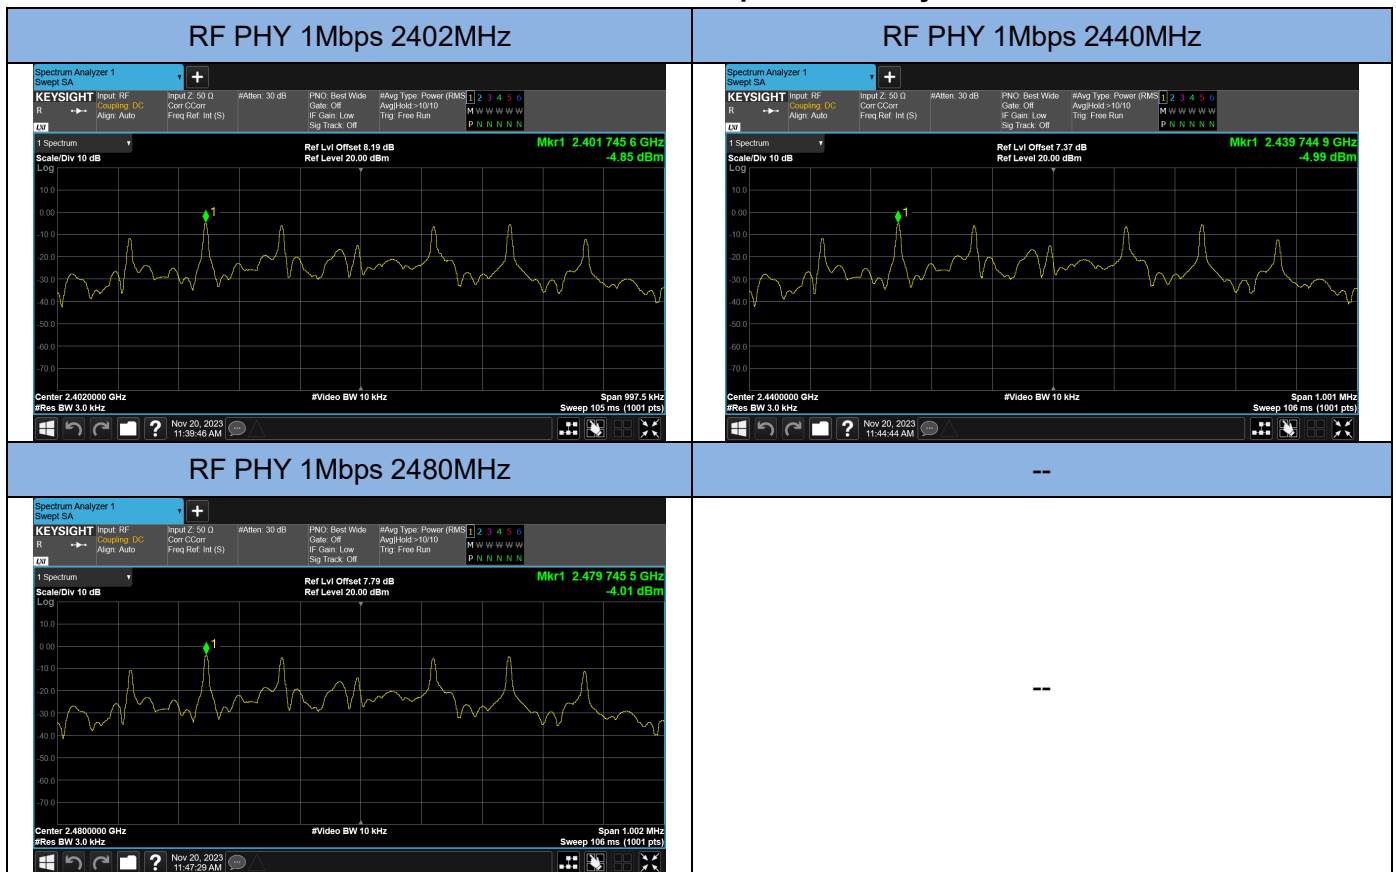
| RF PHY 1Mbps 2402MHz | RF PHY 1Mbps 2440MHz |
|---|---|
| Spectrum Analyzer 1 Swept SA KEYSIGHT Input: RF Coupling: DC Align: Auto Input Z: 50 Ω Corr CCorr Freq Ref: Int (S) #Atten: 30 dB PNO: Best Wide Gate: Off IF Gain: Low Sig Track: Off #Avg Type: Power (RMS) Avg\|Hold:>10/10 Trig: Free Run 1 2 3 4 5 6 M W W W W W P N N N N N 1 Spectrum Scale/Div 10 dB Log Ref Lvl Offset 8.19 dB Ref Level 20.00 dBm Mkr1 2.401 745 6 GHz -4.85 dBm 10.0 0.00 -10.0 -20.0 -30.0 -40.0 -50.0 -60.0 -70.0 1 Center 2.4020000 GHz #Res BW 3.0 kHz #Video BW 10 kHz Span 997.5 kHz Sweep 105 ms (1001 pts) Nov 20, 2023 11:39:46 AM | Spectrum Analyzer 1 Swept SA KEYSIGHT Input: RF Coupling: DC Align: Auto Input Z: 50 Ω Corr CCorr Freq Ref: Int (S) #Atten: 30 dB PNO: Best Wide Gate: Off IF Gain: Low Sig Track: Off #Avg Type: Power (RMS) Avg\|Hold:>10/10 Trig: Free Run 1 2 3 4 5 6 M W W W W W P N N N N N 1 Spectrum Scale/Div 10 dB Log Ref Lvl Offset 7.37 dB Ref Level 20.00 dBm Mkr1 2.439 744 9 GHz -4.99 dBm 10.0 0.00 -10.0 -20.0 -30.0 -40.0 -50.0 -60.0 -70.0 1 Center 2.4400000 GHz #Res BW 3.0 kHz #Video BW 10 kHz Span 1.001 MHz Sweep 106 ms (1001 pts) Nov 20, 2023 11:44:44 AM |
| RF PHY 1Mbps 2480MHz | -- |
| Spectrum Analyzer 1 Swept SA KEYSIGHT Input: RF Coupling: DC Align: Auto Input Z: 50 Ω Corr CCorr Freq Ref: Int (S) #Atten: 30 dB PNO: Best Wide Gate: Off IF Gain: Low Sig Track: Off #Avg Type: Power (RMS) Avg\|Hold:>10/10 Trig: Free Run 1 2 3 4 5 6 M W W W W W P N N N N N 1 Spectrum Scale/Div 10 dB Log Ref Lvl Offset 7.79 dB Ref Level 20.00 dBm Mkr1 2.479 745 5 GHz -4.01 dBm 10.0 0.00 -10.0 -20.0 -30.0 -40.0 -50.0 -60.0 -70.0 1 Center 2.4800000 GHz #Res BW 3.0 kHz #Video BW 10 kHz Span 1.002 MHz Sweep 106 ms (1001 pts) Nov 20, 2023 11:47:29 AM | -- |